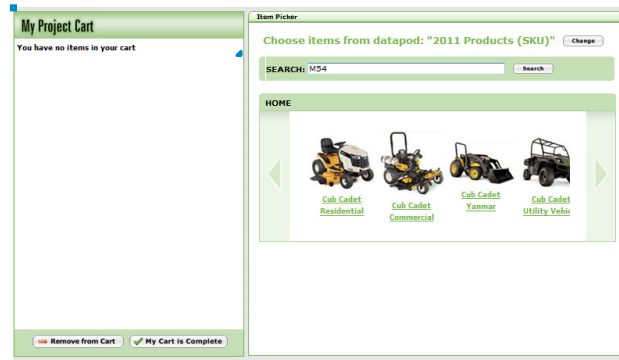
My Project Cart

You have no items in your cart

Remove from Cart

My Cart is Complete

Item Picker

Choose items from datapod: "2011 Products (SKU)"

Change

SEARCH: M54

Search

HOME

Cub Cadet Residential

Cub Cadet Commercial

Cub Cadet Yanmar

Cub Cadet Utility Vehic